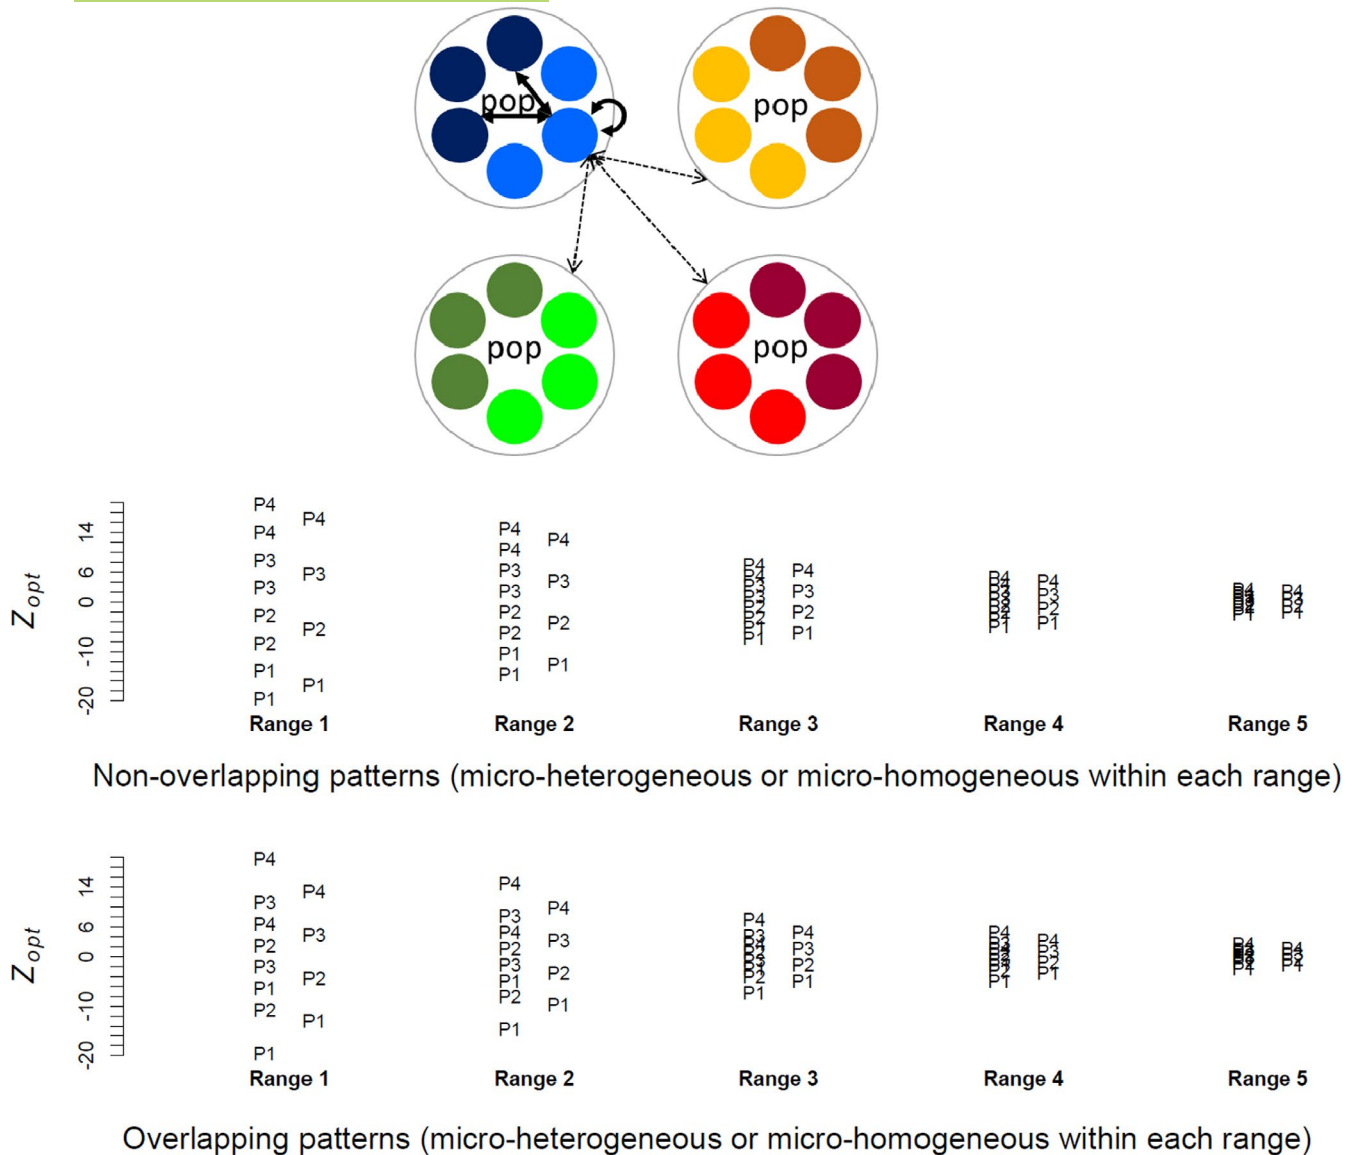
pop

pop

pop

pop

$Z_{opt}$

14 6 0 -10 -20

P4 P4 P3 P3 P2 P2 P1 P1
P4 P3 P2 P1

P4 P4 P3 P3 P2 P2 P1 P1
P4 P3 P2 P1

P4 P3 P2 P1

P4 P3 P2 P1

Range 1 Range 2 Range 3 Range 4 Range 5

Non-overlapping patterns (micro-heterogeneous or micro-homogeneous within each range)

$Z_{opt}$

14 6 0 -10 -20

P4 P3 P4 P2 P3 P1 P2 P1
P4 P3 P2 P1

P4 P3 P4 P2 P3 P1 P2 P1
P4 P3 P2 P1

P4 P3 P2 P1

P4 P3 P2 P1

Range 1 Range 2 Range 3 Range 4 Range 5

Overlapping patterns (micro-heterogeneous or micro-homogeneous within each range)